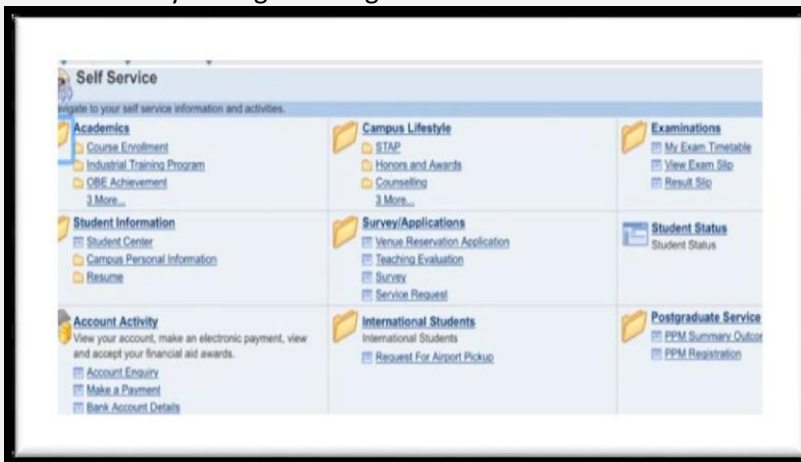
Self Service

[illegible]vigate to your self service information and activities.

Academics
Course Enrollment
Industrial Training Program
OBE Achievement
3 More...

Campus Lifestyle
STAP
Honors and Awards
Counselling
3 More...

Examinations
My Exam Timetable
View Exam Slip
Result Slip

Student Information
Student Center
Campus Personal Information
Resume

Survey/Applications
Venue Reservation Application
Teaching Evaluation
Survey
Service Request

Student Status
Student Status

Account Activity
View your account, make an electronic payment, view and accept your financial aid awards.
Account Enquiry
Make a Payment
Bank Account Details

International Students
International Students
Request For Airport Pickup

Postgraduate Service
PPM Summary Outco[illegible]
PPM Registration